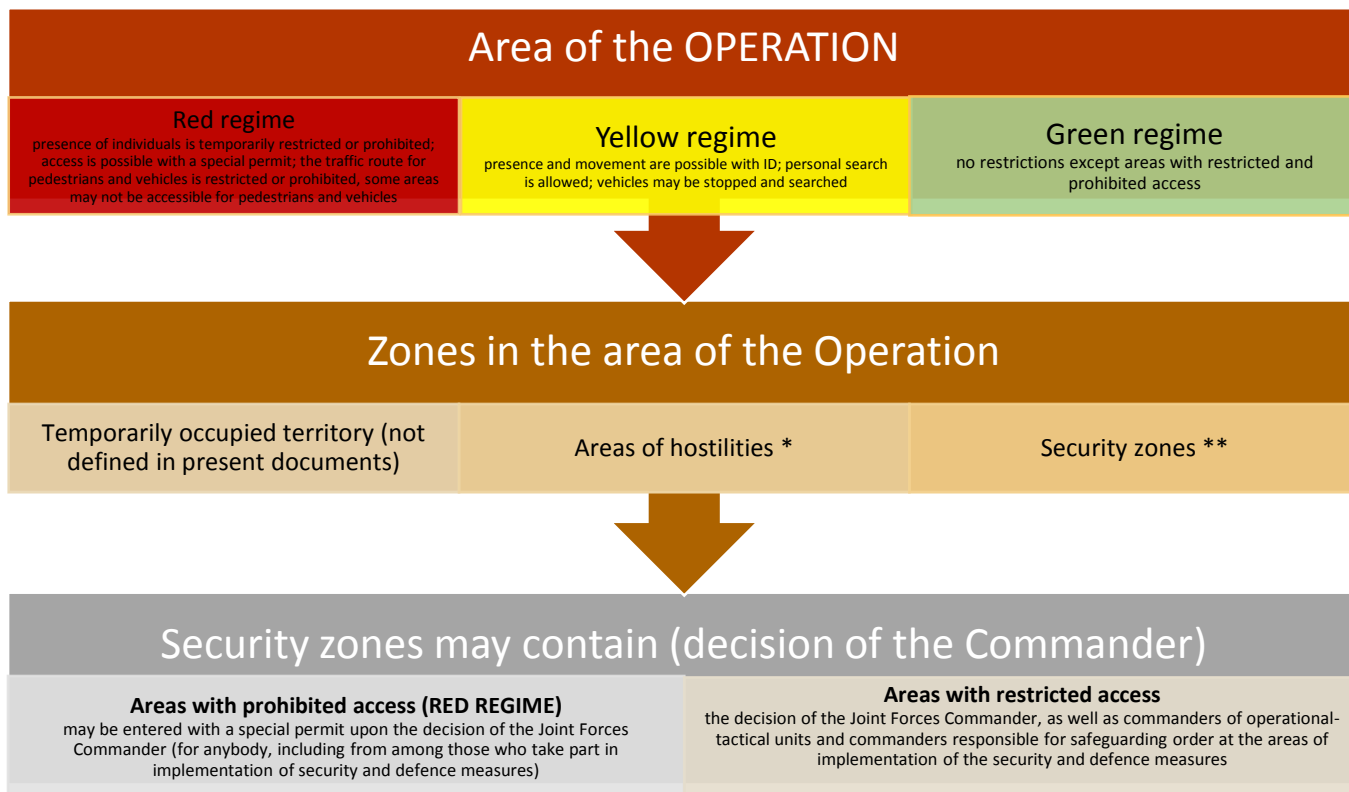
Area of the OPERATION

Red regime
presence of individuals is temporarily restricted or prohibited; access is possible with a special permit; the traffic route for pedestrians and vehicles is restricted or prohibited, some areas may not be accessible for pedestrians and vehicles

Yellow regime
presence and movement are possible with ID; personal search is allowed; vehicles may be stopped and searched

Green regime
no restrictions except areas with restricted and prohibited access

Zones in the area of the Operation

Temporarily occupied territory (not defined in present documents)

Areas of hostilities *

Security zones **

Security zones may contain (decision of the Commander)

Areas with prohibited access (RED REGIME)
may be entered with a special permit upon the decision of the Joint Forces Commander (for anybody, including from among those who take part in implementation of security and defence measures)

Areas with restricted access
the decision of the Joint Forces Commander, as well as commanders of operational-tactical units and commanders responsible for safeguarding order at the areas of implementation of the security and defence measures